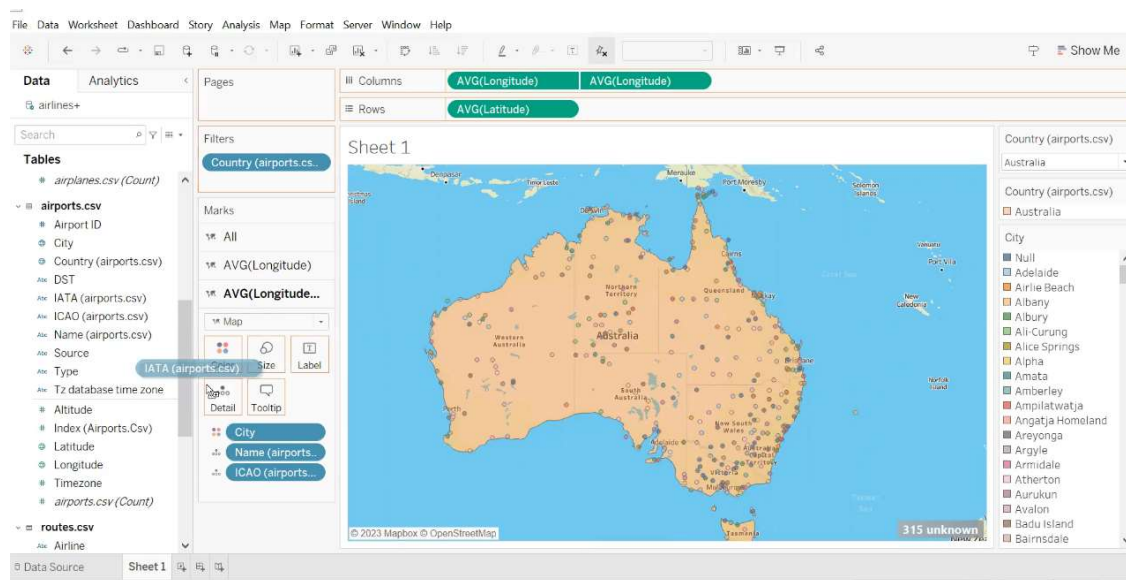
File Data Worksheet Dashboard Story Analysis Map Format Server Window Help

Show Me

Data Analytics

airlines+

Search

Tables

airplanes.csv (Count)

airports.csv

Airport ID

City

Country (airports.csv)

DST

IATA (airports.csv)

ICAO (airports.csv)

Name (airports.csv)

Source

Type

Tz database time zone

Altitude

Index (Airports.Csv)

Latitude

Longitude

Timezone

airports.csv (Count)

routes.csv

Airline

Pages

Filters

Country (airports.cs..

Marks

All

AVG(Longitude)

AVG(Longitude...

Map

Size

Label

IATA (airports.csv)

Detail

Tooltip

City

Name (airports..

ICAO (airports...

Columns AVG(Longitude) AVG(Longitude)

Rows AVG(Latitude)

Sheet 1

Denpasar

Timor Leste

Merauke

Port Moresby

Solomon Islands

Vanuatu

Port Vila

Northern Territory

Queensland

New Caledonia

Western Australia

Australia

South Australia

Brisbane

Norfolk Island

New South Wales

Perth

Tasmania

© 2023 Mapbox © OpenStreetMap

315 unknown

Country (airports.csv)

Australia

Country (airports.csv)

Australia

City

Null

Adelaide

Airlie Beach

Albany

Albury

Ali-Curung

Alice Springs

Alpha

Amata

Amberley

Ampilatwatja

Angatja Homeland

Areyonga

Argyle

Armidale

Atherton

Aurukun

Avalon

Badu Island

Bairnsdale

Data Source

Sheet 1